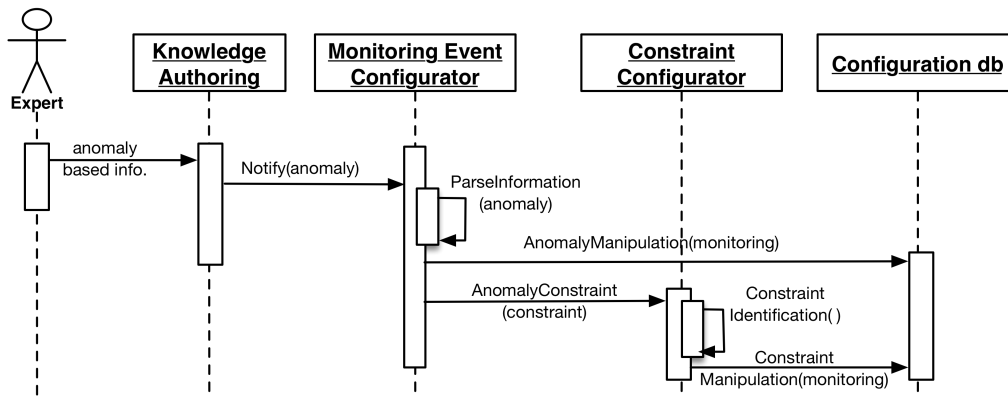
Expert

Knowledge Authoring

Monitoring Event Configurator

Constraint Configurator

Configuration db

anomaly based info.

Notify(anomaly)

ParseInformation (anomaly)

AnomalyManipulation(monitoring)

AnomalyConstraint (constraint)

Constraint Identification( )

Constraint Manipulation(monitoring)